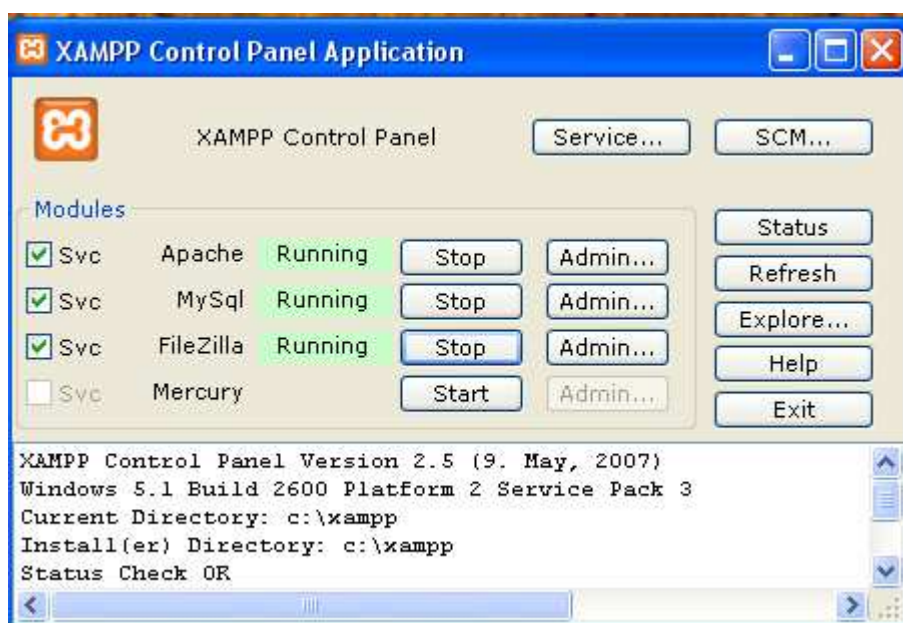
XAMPP Control Panel Application

XAMPP Control Panel

Service...

SCM...

Modules

Svc Apache Running Stop Admin...

Svc MySql Running Stop Admin...

Svc FileZilla Running Stop Admin...

Svc Mercury Start Admin...

Status

Refresh

Explore...

Help

Exit

XAMPP Control Panel Version 2.5 (9. May, 2007)
Windows 5.1 Build 2600 Platform 2 Service Pack 3
Current Directory: c:\xampp
Install(er) Directory: c:\xampp
Status Check OK